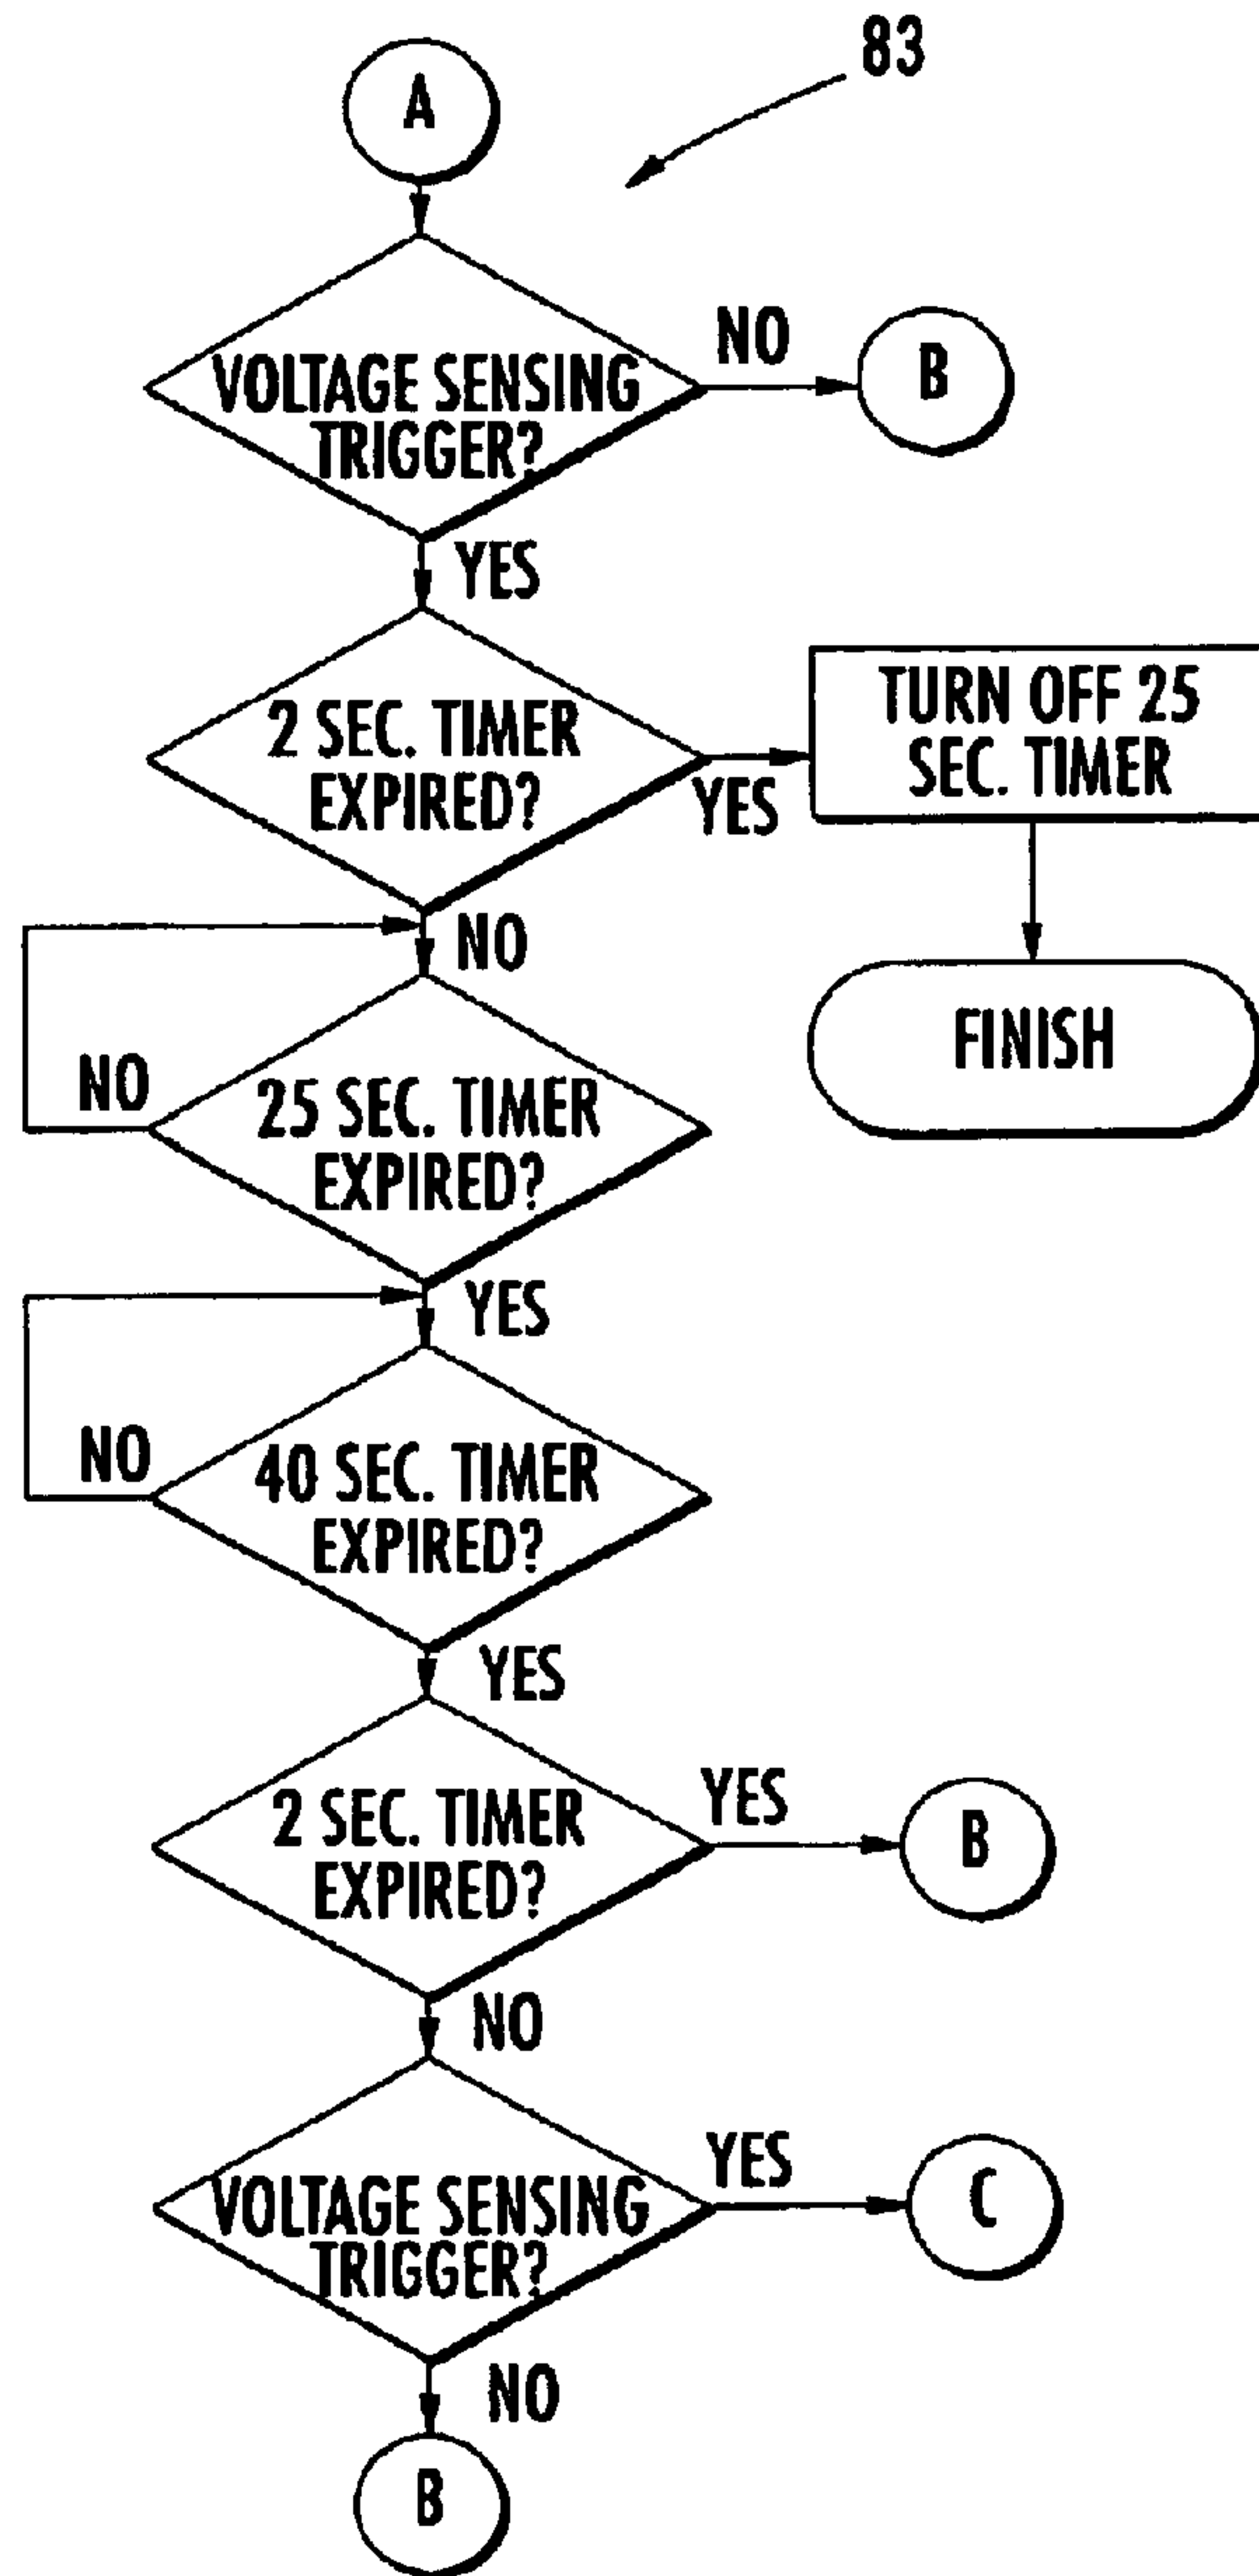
83

A

VOLTAGE SENSING TRIGGER?

NO

B

YES

2 SEC. TIMER EXPIRED?

YES

TURN OFF 25 SEC. TIMER

FINISH

NO

NO

25 SEC. TIMER EXPIRED?

YES

NO

40 SEC. TIMER EXPIRED?

YES

2 SEC. TIMER EXPIRED?

YES

B

NO

VOLTAGE SENSING TRIGGER?

YES

C

NO

B